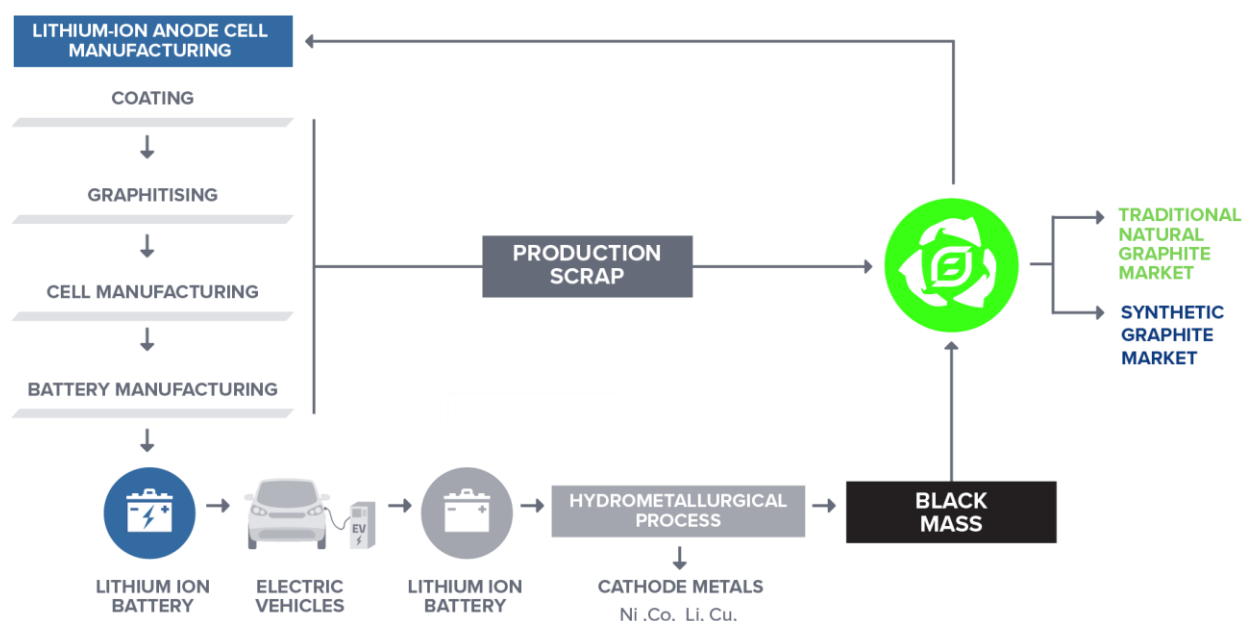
LITHIUM-ION ANODE CELL MANUFACTURING

COATING

GRAPHITISING

CELL MANUFACTURING

BATTERY MANUFACTURING

PRODUCTION SCRAP

TRADITIONAL NATURAL GRAPHITE MARKET

SYNTHETIC GRAPHITE MARKET

EV

LITHIUM ION BATTERY

ELECTRIC VEHICLES

LITHIUM ION BATTERY

HYDROMETALLURGICAL PROCESS

CATHODE METALS
Ni .Co. Li. Cu.

BLACK MASS